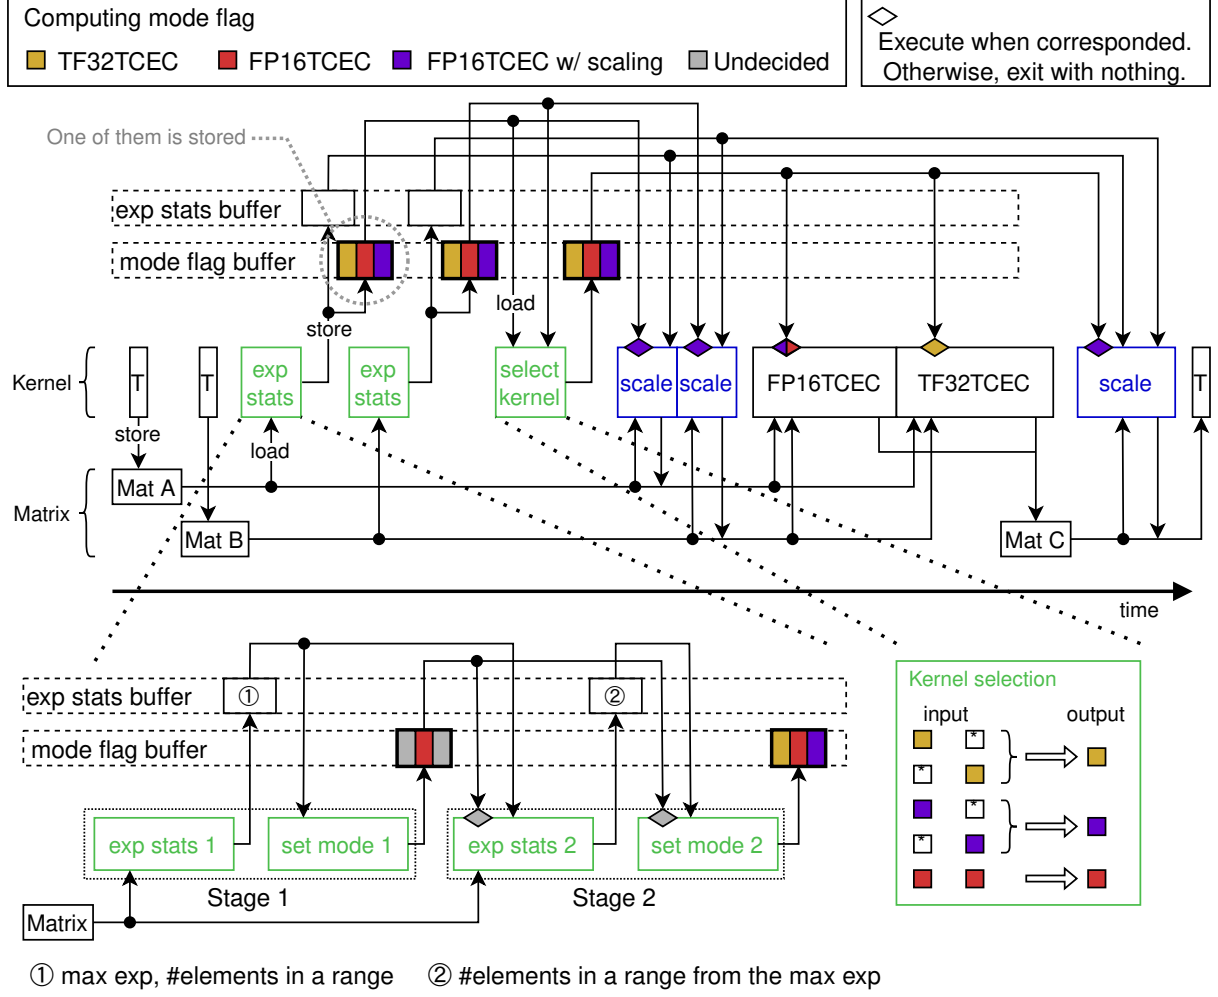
Computing mode flag
TF32TCEC FP16TCEC FP16TCEC w/ scaling Undecided

Execute when corresponded.
Otherwise, exit with nothing.

One of them is stored

exp stats buffer
mode flag buffer
load
store

Kernel
T
T
exp stats
exp stats
select kernel
scale
scale
FP16TCEC
TF32TCEC
scale
T

store
load

Matrix
Mat A
Mat B
Mat C

time

exp stats buffer ① ②
mode flag buffer

exp stats 1
set mode 1
exp stats 2
set mode 2
Stage 1
Stage 2
Matrix

Kernel selection
input output
*
*
*
*

① max exp, #elements in a range ② #elements in a range from the max exp